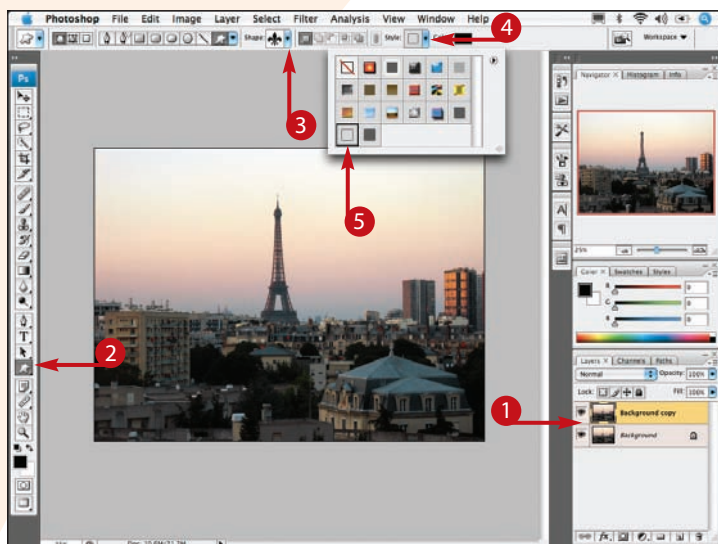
Photoshop File Edit Image Layer Select Filter Analysis View Window Help

Shape: Style: Workspace

Ps

Navigator Histogram Info

25%

Color Swatches Styles

R 0
G 0
B 0

Layers Channels Paths

Normal Opacity: 100%

Lock: Fill: 100%

Background copy

Background

1

2

3

4

5